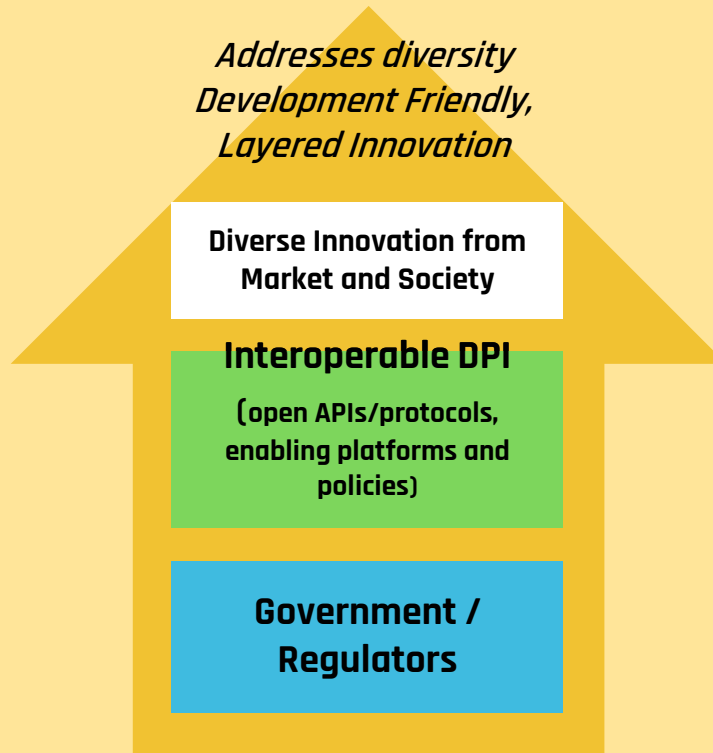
Addresses diversity
Development Friendly,
Layered Innovation

Diverse Innovation from Market and Society

Interoperable DPI

(open APIs/protocols, enabling platforms and policies)

Government / Regulators